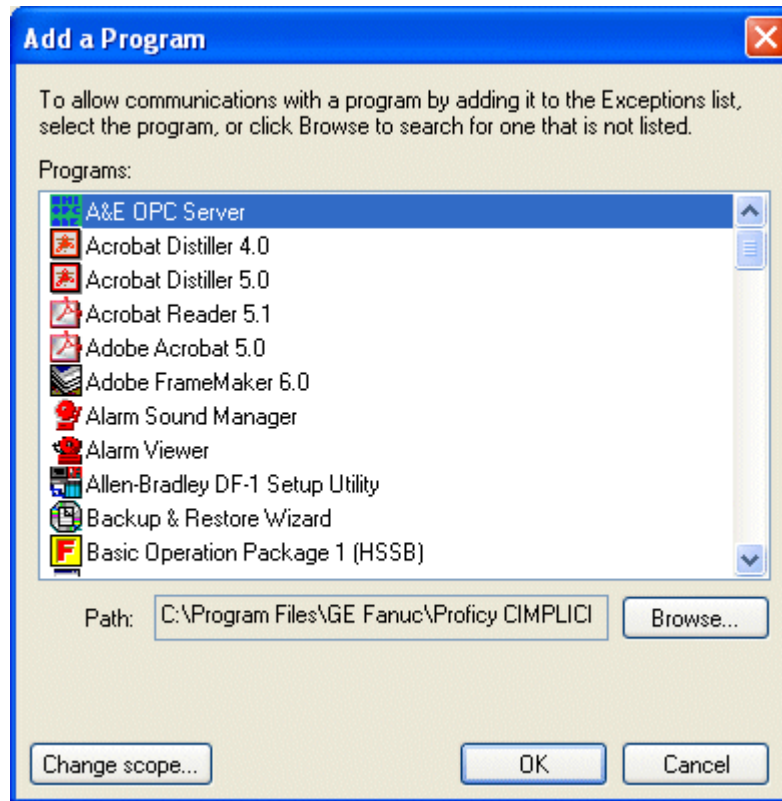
Add a Program

To allow communications with a program by adding it to the Exceptions list, select the program, or click Browse to search for one that is not listed.

Programs:

A&E OPC Server
Acrobat Distiller 4.0
Acrobat Distiller 5.0
Acrobat Reader 5.1
Adobe Acrobat 5.0
Adobe FrameMaker 6.0
Alarm Sound Manager
Alarm Viewer
Allen-Bradley DF-1 Setup Utility
Backup & Restore Wizard
Basic Operation Package 1 (HSSB)

Path: C:\Program Files\GE Fanuc\Proficy CIMPLICI

Browse...

Change scope...

OK

Cancel